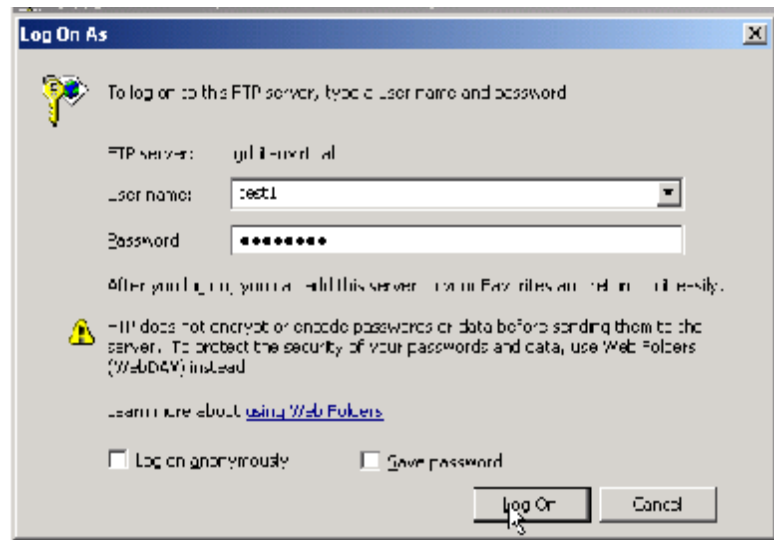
Log On As

To log on to the FTP server, type a user name and password

FTP server: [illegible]

User name: test1

Password: ●●●●●●●●●

After you log on, you can add this server to your Favorites and return to it easily.

FTP does not encrypt or encode passwords or data before sending them to the server. To protect the security of your passwords and data, use Web Folders (WebDAV) instead

Learn more about using Web Folders

Log on anonymously

Save password

Log On

Cancel